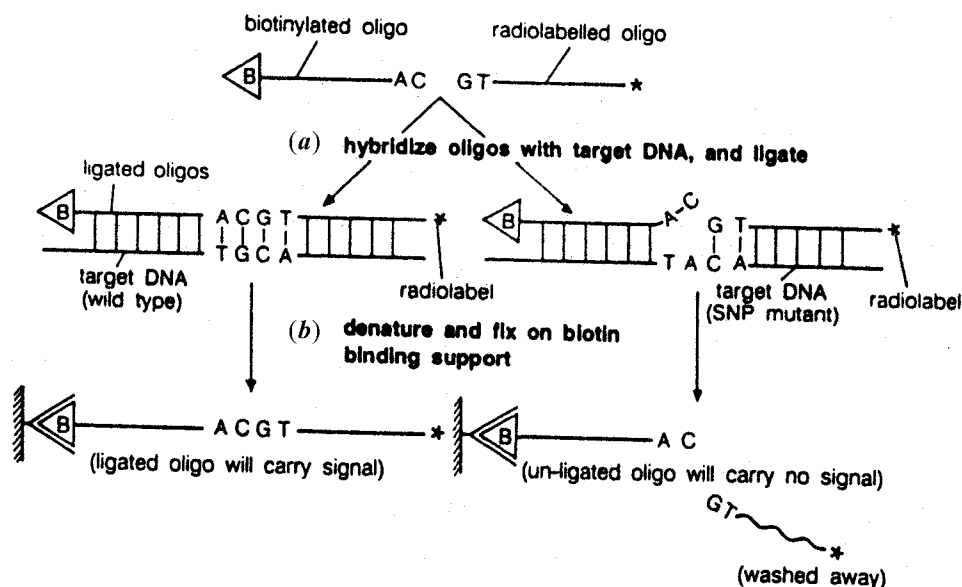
biotinylated oligo

radiolabelled oligo

B

AC GT

*

(a) hybridize oligos with target DNA, and ligate

ligated oligos

B

A C G T
T G C A

*

target DNA (wild type)

radiolabel

B

A C G T
T A C A

*

target DNA (SNP mutant)

radiolabel

(b) denature and fix on biotin binding support

B

ACGT

*

(ligated oligo will carry signal)

B

A C

(un-ligated oligo will carry no signal)

GT

*

(washed away)